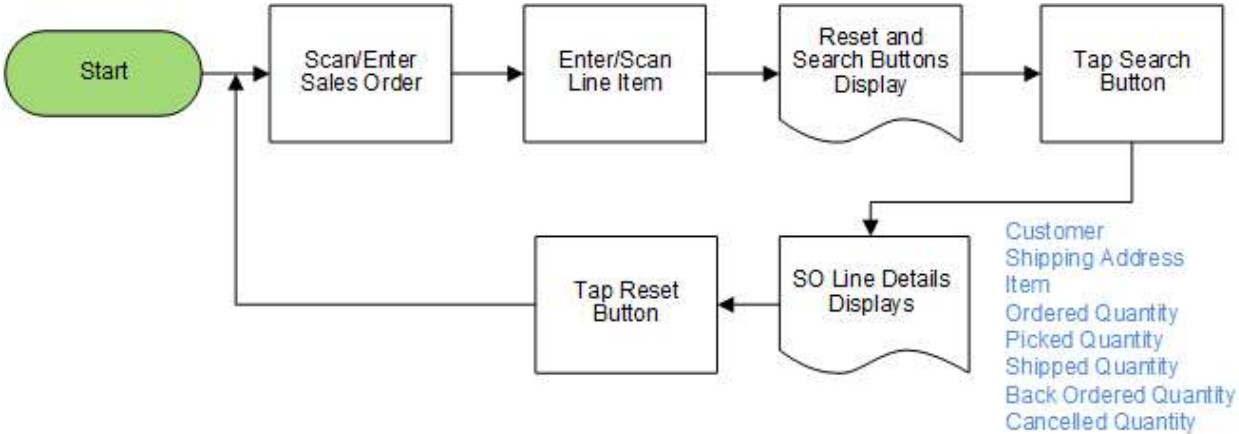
Start

Scan/Enter Sales Order

Enter/Scan Line Item

Reset and Search Buttons Display

Tap Search Button

SO Line Details Displays

Customer
Shipping Address
Item
Ordered Quantity
Picked Quantity
Shipped Quantity
Back Ordered Quantity
Cancelled Quantity

Tap Reset Button